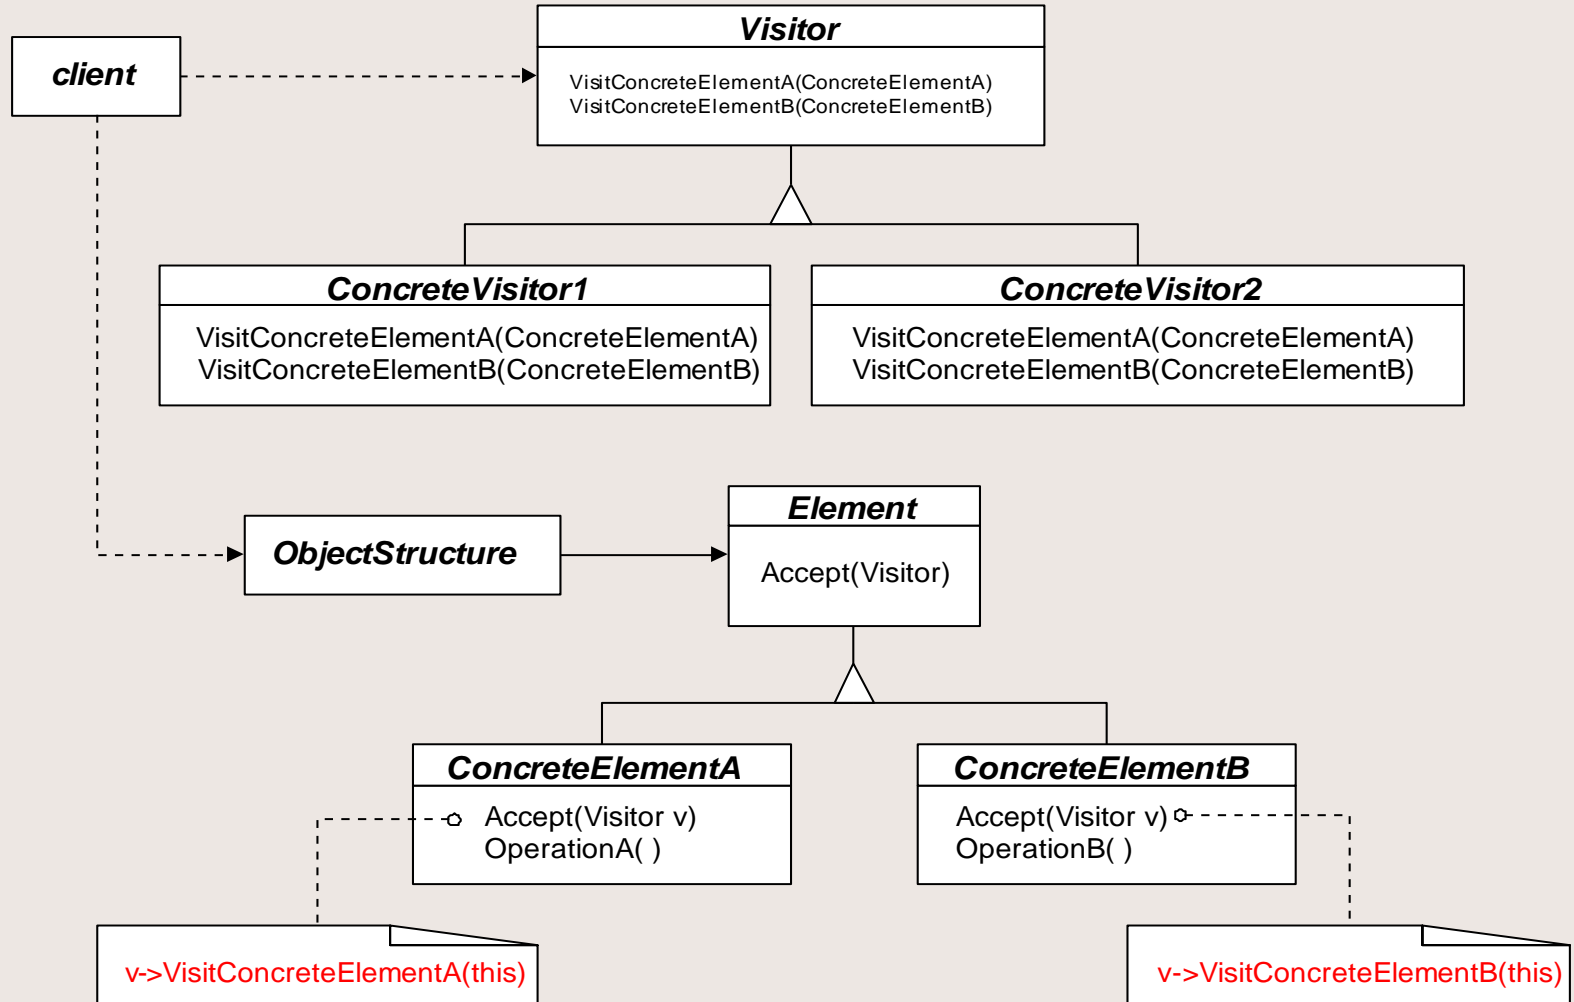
client

Visitor
VisitConcreteElementA(ConcreteElementA)
VisitConcreteElementB(ConcreteElementB)

ConcreteVisitor1
VisitConcreteElementA(ConcreteElementA)
VisitConcreteElementB(ConcreteElementB)

ConcreteVisitor2
VisitConcreteElementA(ConcreteElementA)
VisitConcreteElementB(ConcreteElementB)

ObjectStructure

Element
Accept(Visitor)

ConcreteElementA
Accept(Visitor v)
OperationA( )

ConcreteElementB
Accept(Visitor v)
OperationB( )

v->VisitConcreteElementA(this)

v->VisitConcreteElementB(this)